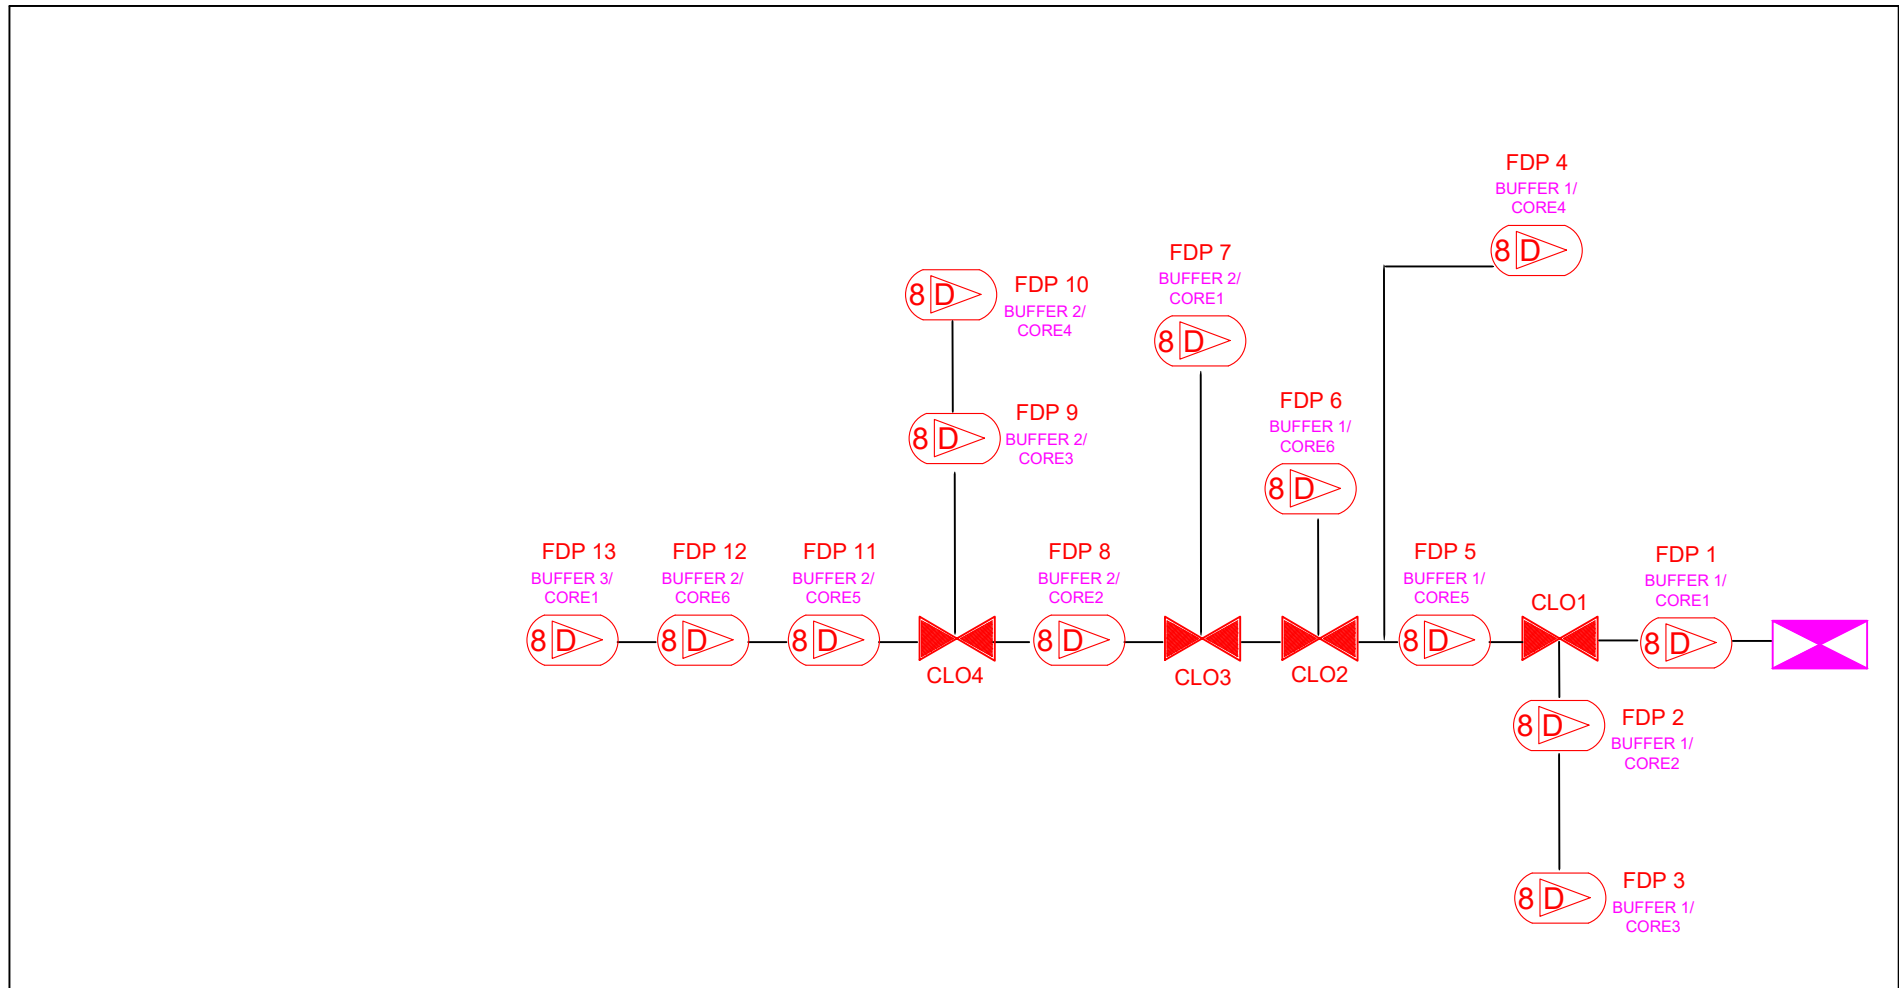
FDP 4
BUFFER 1/
CORE4
8 D

FDP 10
BUFFER 2/
CORE4
8 D

FDP 7
BUFFER 2/
CORE1
8 D

FDP 9
BUFFER 2/
CORE3
8 D

FDP 6
BUFFER 1/
CORE6
8 D

FDP 13
BUFFER 3/
CORE1
8 D

FDP 12
BUFFER 2/
CORE6
8 D

FDP 11
BUFFER 2/
CORE5
8 D

CLO4

FDP 8
BUFFER 2/
CORE2
8 D

CLO3

CLO2

FDP 5
BUFFER 1/
CORE5
8 D

CLO1

FDP 1
BUFFER 1/
CORE1
8 D

8 D
FDP 2
BUFFER 1/
CORE2

8 D
FDP 3
BUFFER 1/
CORE3